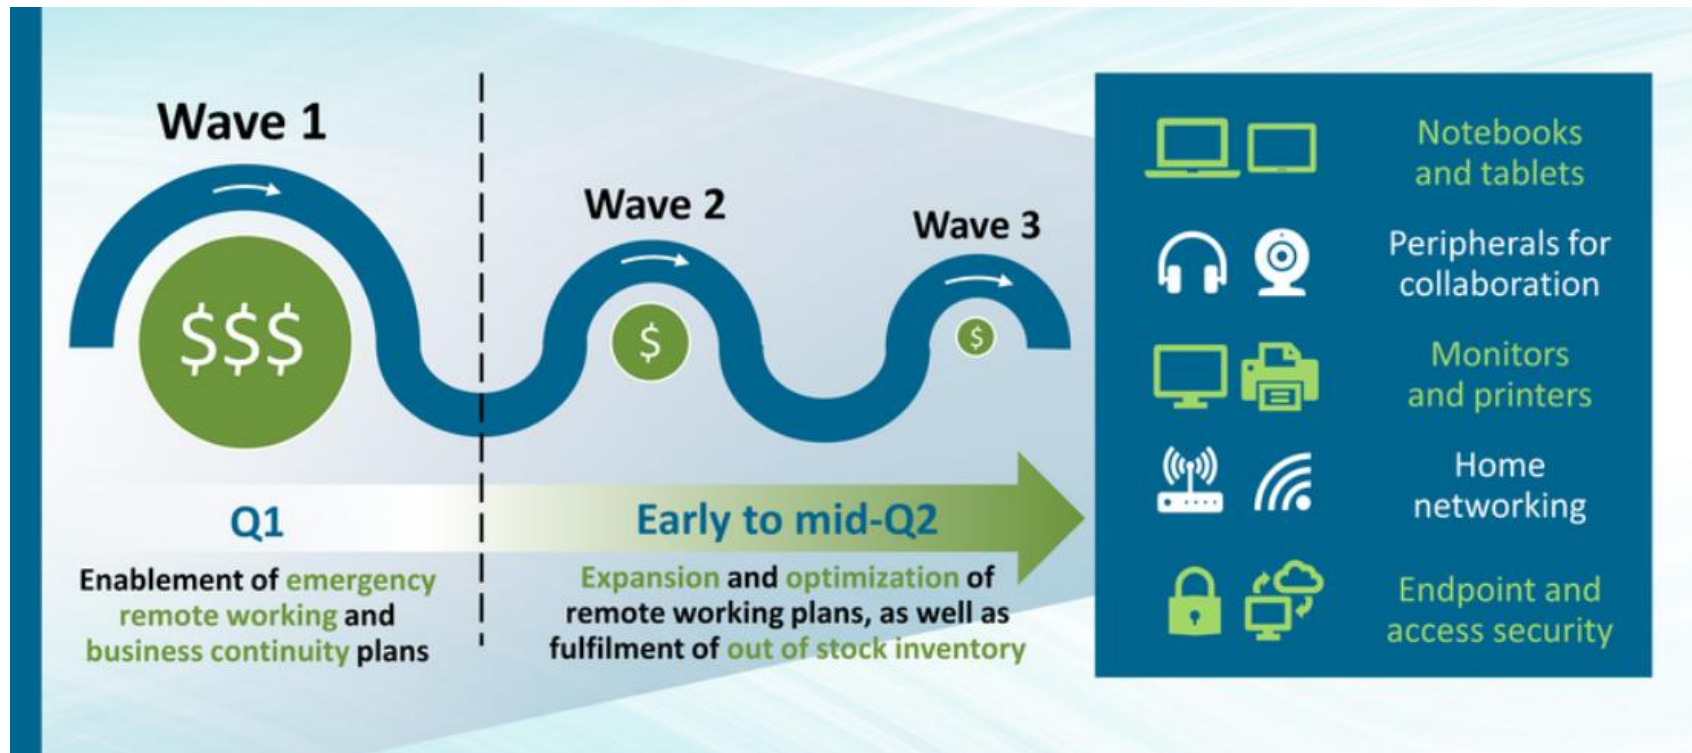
Wave 1

$$$

Wave 2

$

Wave 3

$

Q1

Enablement of emergency remote working and business continuity plans

Early to mid-Q2

Expansion and optimization of remote working plans, as well as fulfilment of out of stock inventory

Notebooks and tablets

Peripherals for collaboration

Monitors and printers

Home networking

Endpoint and access security